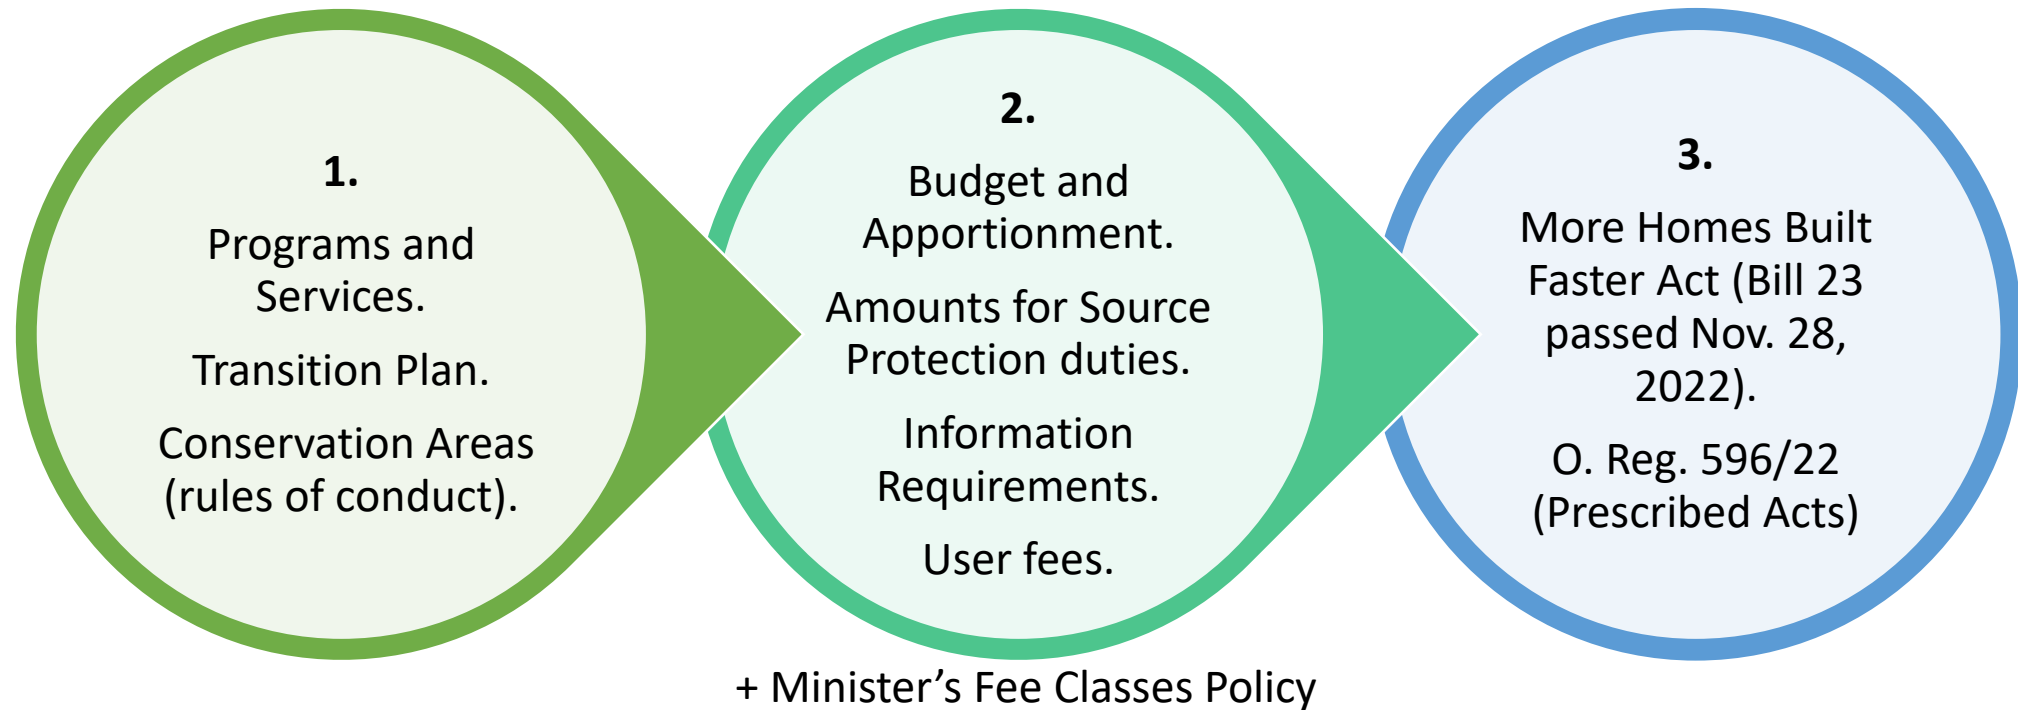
1.

Programs and Services.

Transition Plan.

Conservation Areas (rules of conduct).

2.

Budget and Apportionment.

Amounts for Source Protection duties.

Information Requirements.

User fees.

3.

More Homes Built Faster Act (Bill 23 passed Nov. 28, 2022).

O. Reg. 596/22 (Prescribed Acts)

+ Minister’s Fee Classes Policy